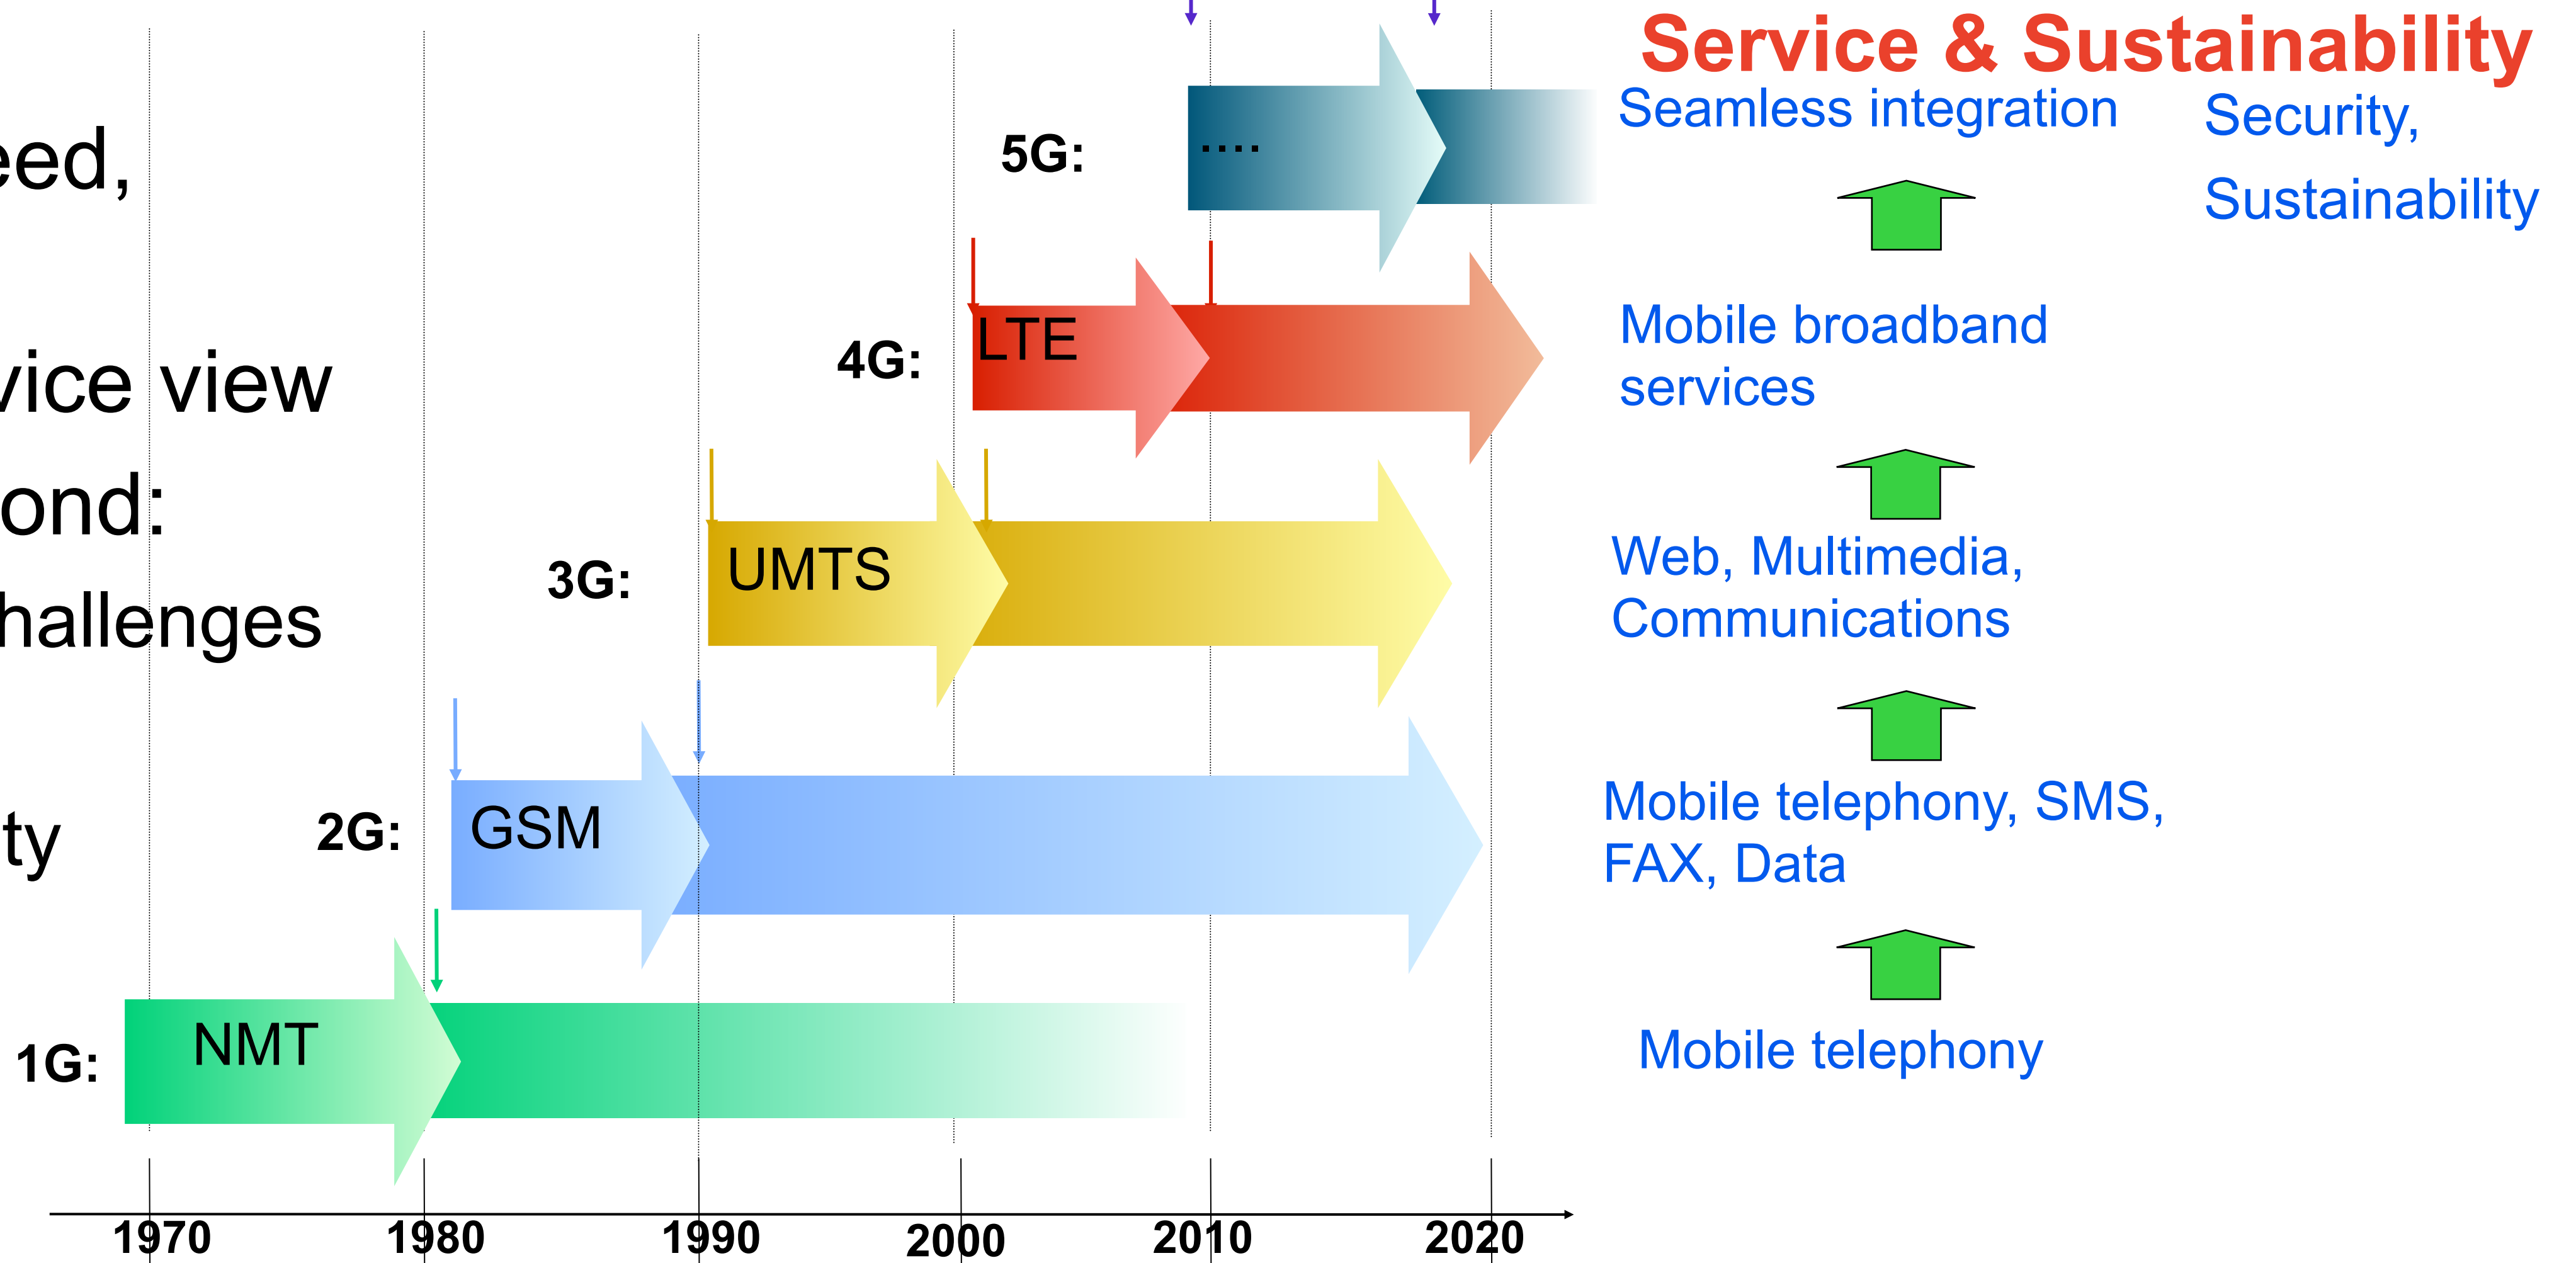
eed,

vice view

ond:

hallenges

ty

Service & Sustainability

5G: ....

Seamless integration

Security,

Sustainability

4G: LTE

Mobile broadband services

3G: UMTS

Web, Multimedia, Communications

2G: GSM

Mobile telephony, SMS, FAX, Data

1G: NMT

Mobile telephony

1970 1980 1990 2000 2010 2020